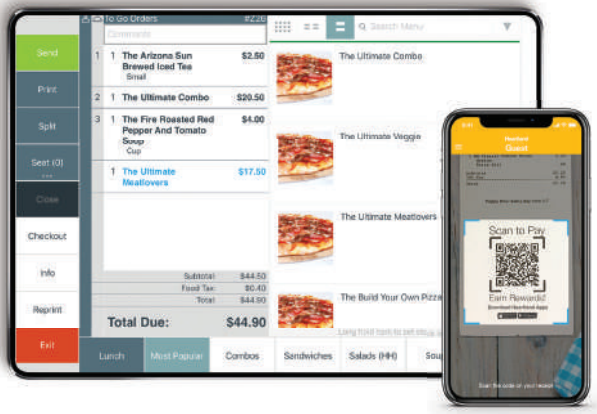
Send

Print

Split

Seat (0)

Close

Checkout

Info

Reprint

Exit

To Go Orders

Comments

1 1 The Arizona Sun Brewed Iced Tea $2.50
Small

2 1 The Ultimate Combo $20.50

3 1 The Fire Roasted Red Pepper And Tomato Soup $4.00
Cup

1 The Ultimate Meatlovers $17.50

Subtotal: $44.50
Food Tax: $0.40
Total: $44.90

Total Due: $44.90

Search Menu

The Ultimate Combo

The Ultimate Veggie

The Ultimate Meatlovers

The Build Your Own Pizza

Lunch | Most Popular | Combos | Sandwiches | Salads (HH) | Sou

Guest

Scan to Pay

Earn Rewards!